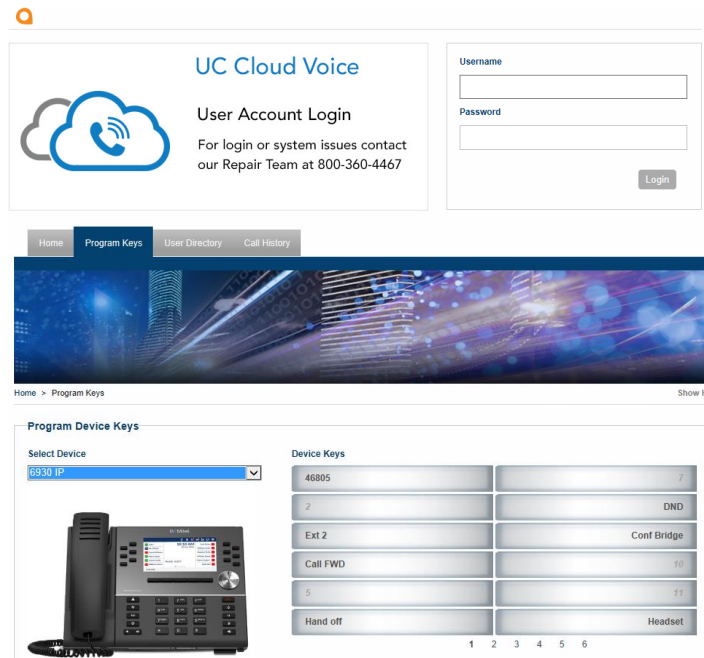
UC Cloud Voice

User Account Login

For login or system issues contact our Repair Team at 800-360-4467

Username

Password

Login

Home | Program Keys | User Directory | Call History

Home > Program Keys

Show

Program Device Keys

Select Device

6930 IP

Device Keys

| 46805 | 7 |
|---|---|
| 2 | DND |
| Ext 2 | Conf Bridge |
| Call FWD | 10 |
| 5 | 11 |
| Hand off | Headset |

1 2 3 4 5 6